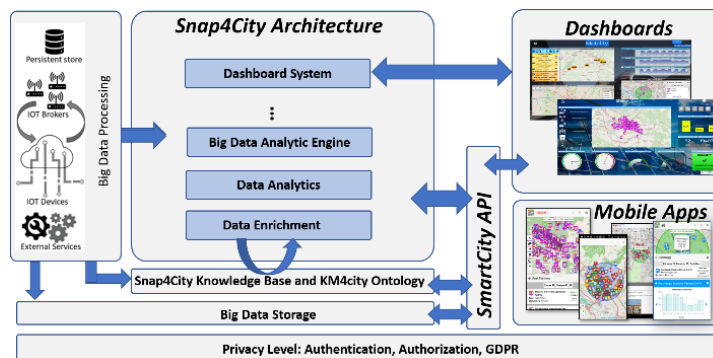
Persistent store

IOT Brokers

IOT Devices

External Services

Big Data Processing

Snap4City Architecture

Dashboard System

⋮

Big Data Analytic Engine

Data Analytics

Data Enrichment

Snap4City Knowledge Base and KM4city Ontology

Big Data Storage

SmartCity API

Dashboards

Mobile Apps

Privacy Level: Authentication, Authorization, GDPR